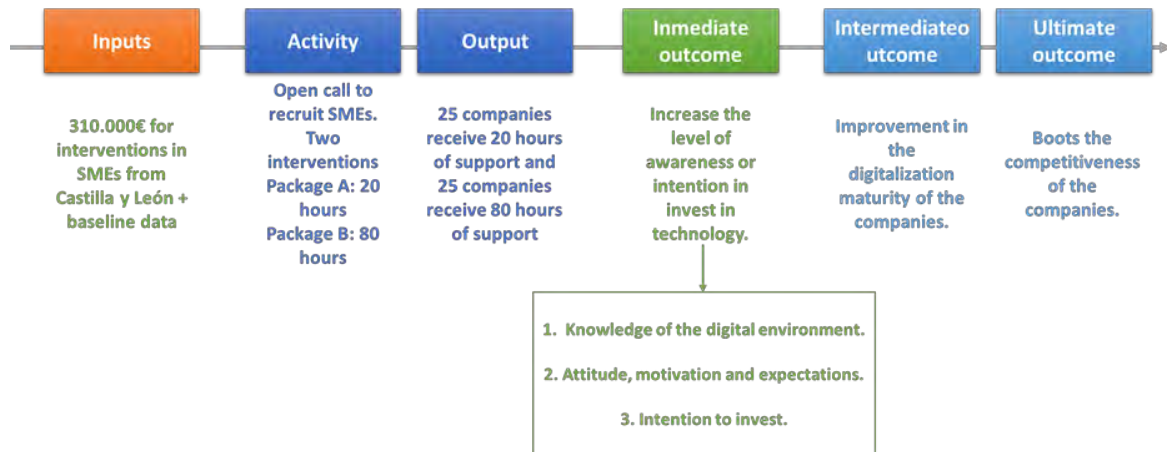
Inputs

310.000€ for interventions in SMEs from Castilla y León + baseline data

Activity

Open call to recruit SMEs. Two interventions Package A: 20 hours Package B: 80 hours

Output

25 companies receive 20 hours of support and 25 companies receive 80 hours of support

Inmediate outcome

Increase the level of awareness or intention in invest in technology.

1. Knowledge of the digital environment.

2. Attitude, motivation and expectations.

3. Intention to invest.

Intermediateo utcome

Improvement in the digitalization maturity of the companies.

Ultimate outcome

Boots the competitiveness of the companies.